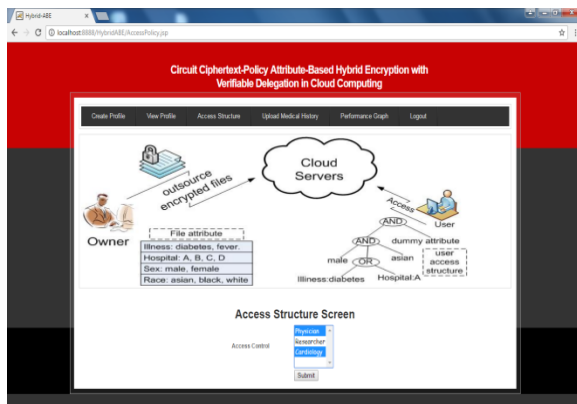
Hybrid-ABE

localhost:8888/HybridABE/AccessPolicy.jsp

Circuit Ciphertext-Policy Attribute-Based Hybrid Encryption with Verifiable Delegation in Cloud Computing

Create Profile | View Profile | Access Structure | Upload Medical History | Performance Graph | Logout

Cloud Servers

outsource encrypted files

Access

Owner

File attribute

Illness: diabetes, fever.

Hospital: A, B, C, D

Sex: male, female

Race: asian, black, white

User

AND

AND

dummy attribute

male

OR

asian

user access structure

Illness:diabetes

Hospital:A

Access Structure Screen

Access Control

Physician
Researcher
Cardiology

Submit